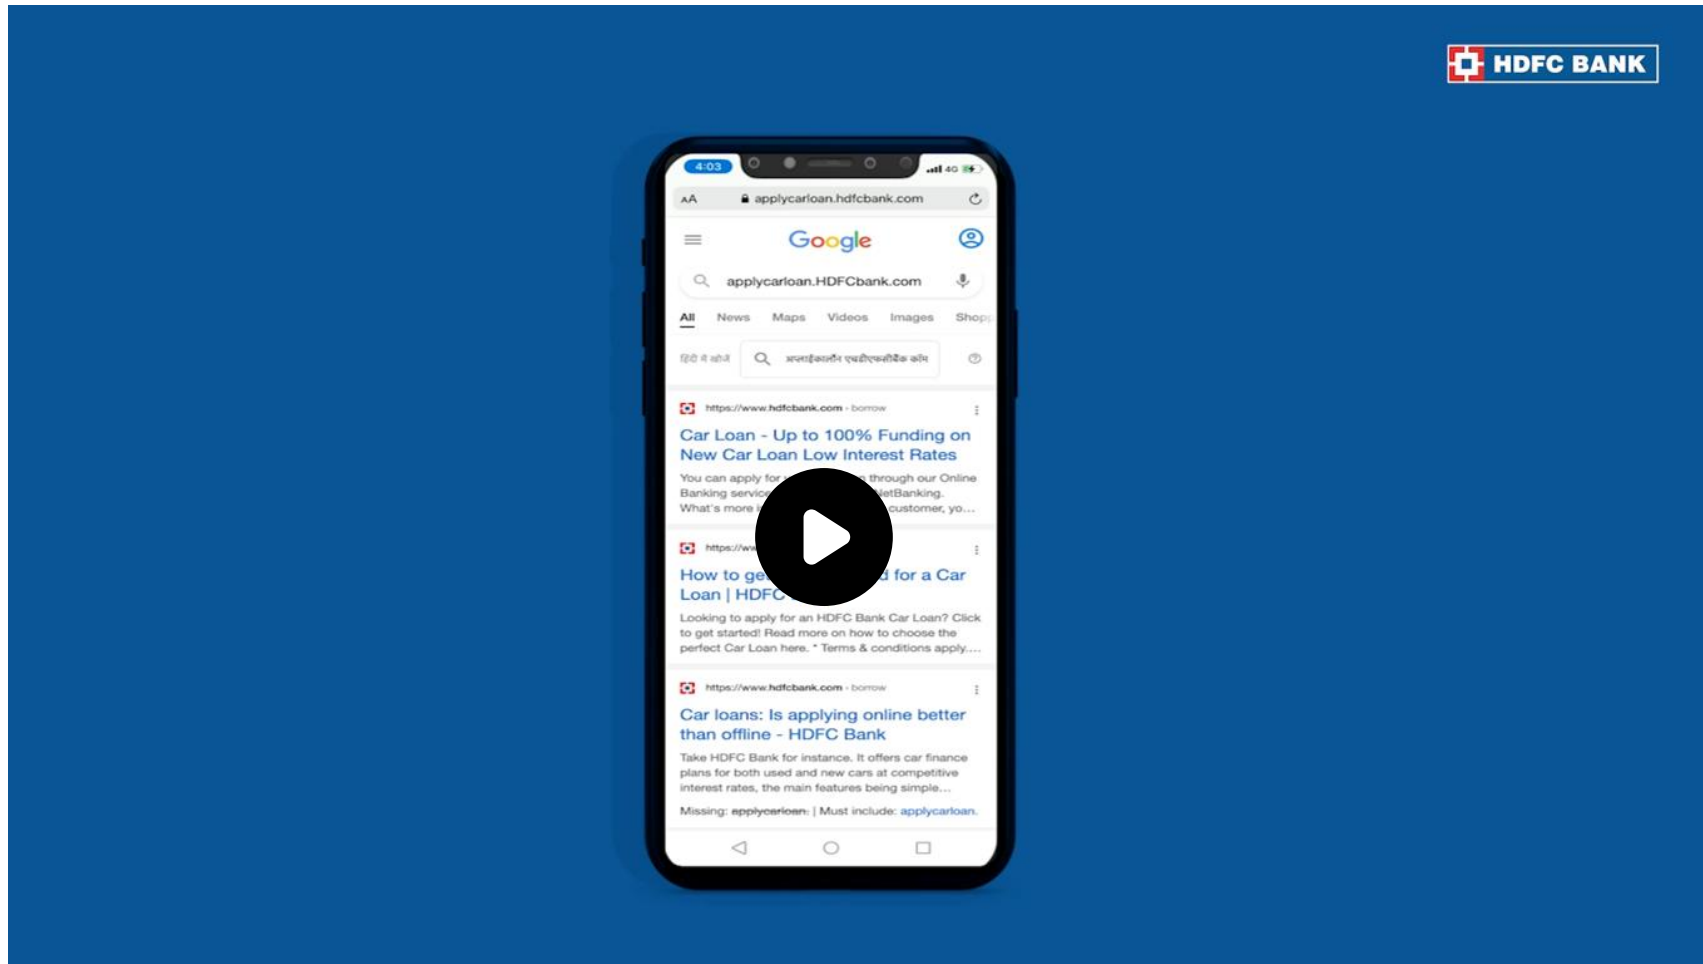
HDFC BANK

4:03

4G

AA applycarloan.hdfcbank.com

Google

applycarloan.HDFCbank.com

All News Maps Videos Images Shop

हिंदी में खोजें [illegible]

https://www.hdfcbank.com › borrow

Car Loan - Up to 100% Funding on New Car Loan Low Interest Rates

You can apply for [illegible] through our Online Banking service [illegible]etBanking. What's more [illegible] customer, yo...

https://w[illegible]

How to ge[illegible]d for a Car Loan | HDFC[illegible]

Looking to apply for an HDFC Bank Car Loan? Click to get started! Read more on how to choose the perfect Car Loan here. * Terms & conditions apply....

https://www.hdfcbank.com › borrow

Car loans: Is applying online better than offline - HDFC Bank

Take HDFC Bank for instance. It offers car finance plans for both used and new cars at competitive interest rates, the main features being simple...

Missing: applycarloan. | Must include: applycarloan.